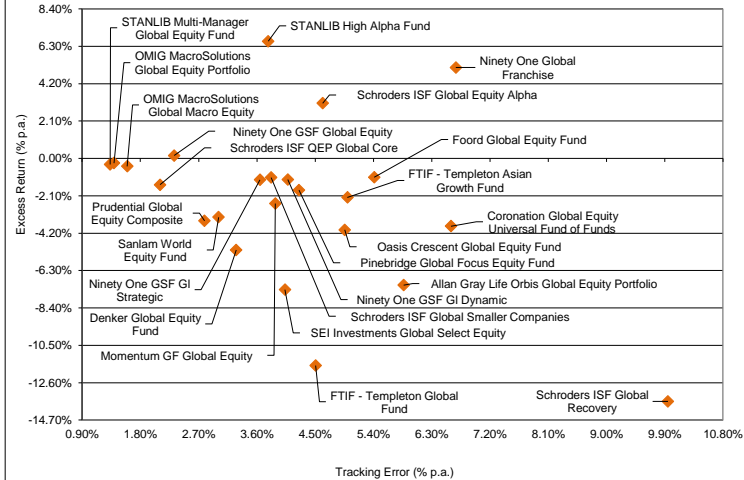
8.40%
6.30%
4.20%
2.10%
0.00%
-2.10%
-4.20%
-6.30%
-8.40%
-10.50%
-12.60%
-14.70%

Excess Return (% p.a.)

0.90% 1.80% 2.70% 3.60% 4.50% 5.40% 6.30% 7.20% 8.10% 9.00% 9.90% 10.80%

Tracking Error (% p.a.)

STANLIB Multi-Manager Global Equity Fund
STANLIB High Alpha Fund
OMIG MacroSolutions Global Equity Portfolio
Ninety One Global Franchise
OMIG MacroSolutions Global Macro Equity
Schroders ISF Global Equity Alpha
Ninety One GSF Global Equity
Foord Global Equity Fund
Schroders ISF QEP Global Core
FTIF - Templeton Asian Growth Fund
Prudential Global Equity Composite
Coronation Global Equity Universal Fund of Funds
Sanlam World Equity Fund
Oasis Crescent Global Equity Fund
Pinebridge Global Focus Equity Fund
Ninety One GSF Gl Strategic
Allan Gray Life Orbis Global Equity Portfolio
Ninety One GSF Gl Dynamic
Denker Global Equity Fund
Schroders ISF Global Smaller Companies
SEI Investments Global Select Equity
Momentum GF Global Equity
FTIF - Templeton Global Fund
Schroders ISF Global Recovery